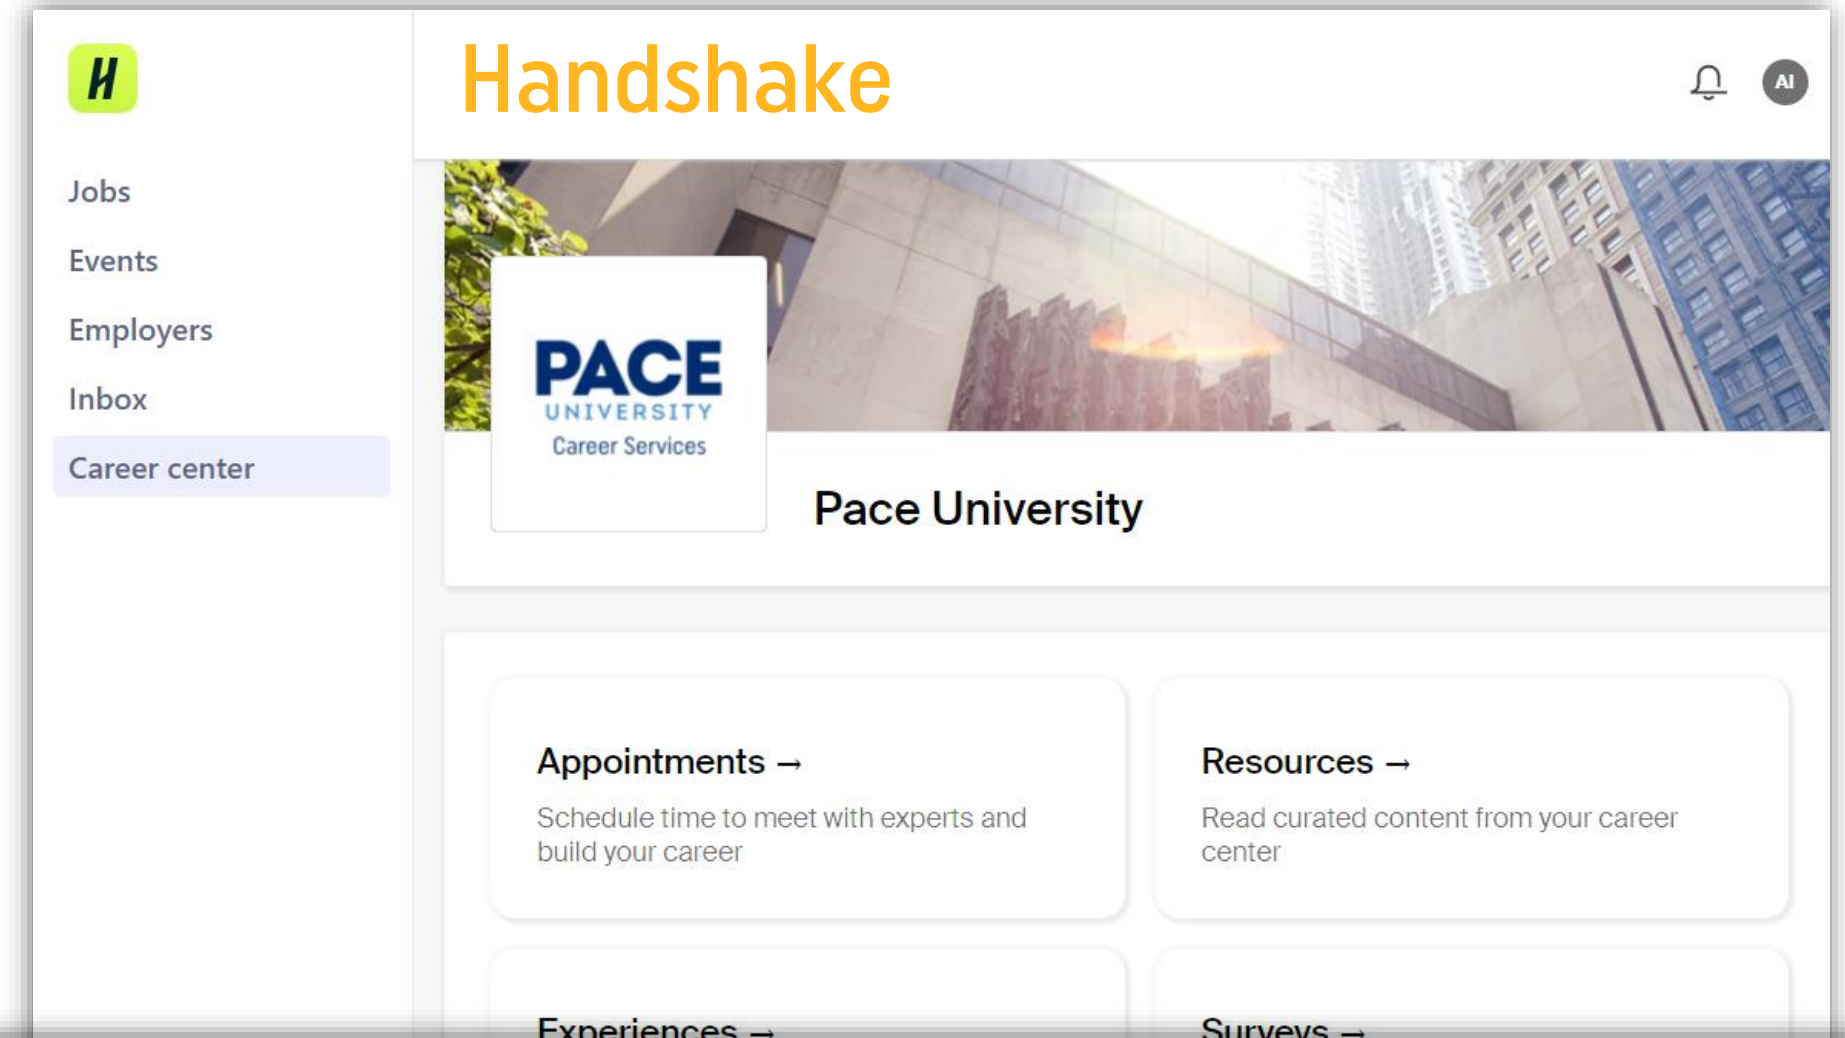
H

Handshake

AI

Jobs

Events

Employers

Inbox

Career center

PACE
UNIVERSITY
Career Services

Pace University

Appointments →

Schedule time to meet with experts and build your career

Resources →

Read curated content from your career center

Experiences →

Surveys →